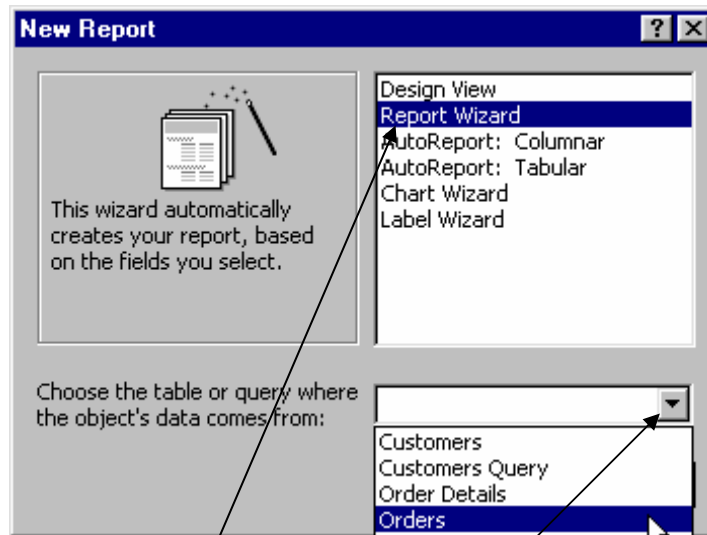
New Report

?

This wizard automatically creates your report, based on the fields you select.

Design View
Report Wizard
AutoReport: Columnar
AutoReport: Tabular
Chart Wizard
Label Wizard

Choose the table or query where the object's data comes from:

Customers
Customers Query
Order Details
Orders